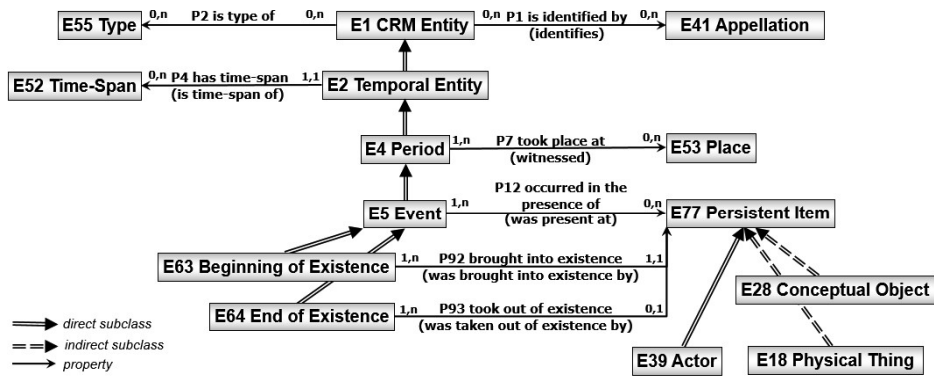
E55 Type
0,n
P2 is type of
0,n
E1 CRM Entity
0,n
P1 is identified by (identifies)
0,n
E41 Appellation

E52 Time-Span
0,n
P4 has time-span (is time-span of)
1,1
E2 Temporal Entity

E4 Period
1,n
P7 took place at (witnessed)
0,n
E53 Place

E5 Event
1,n
P12 occurred in the presence of (was present at)
0,n
E77 Persistent Item

E63 Beginning of Existence
1,n
P92 brought into existence (was brought into existence by)
1,1

E64 End of Existence
1,n
P93 took out of existence (was taken out of existence by)
0,1

E28 Conceptual Object
E39 Actor
E18 Physical Thing

direct subclass
indirect subclass
property